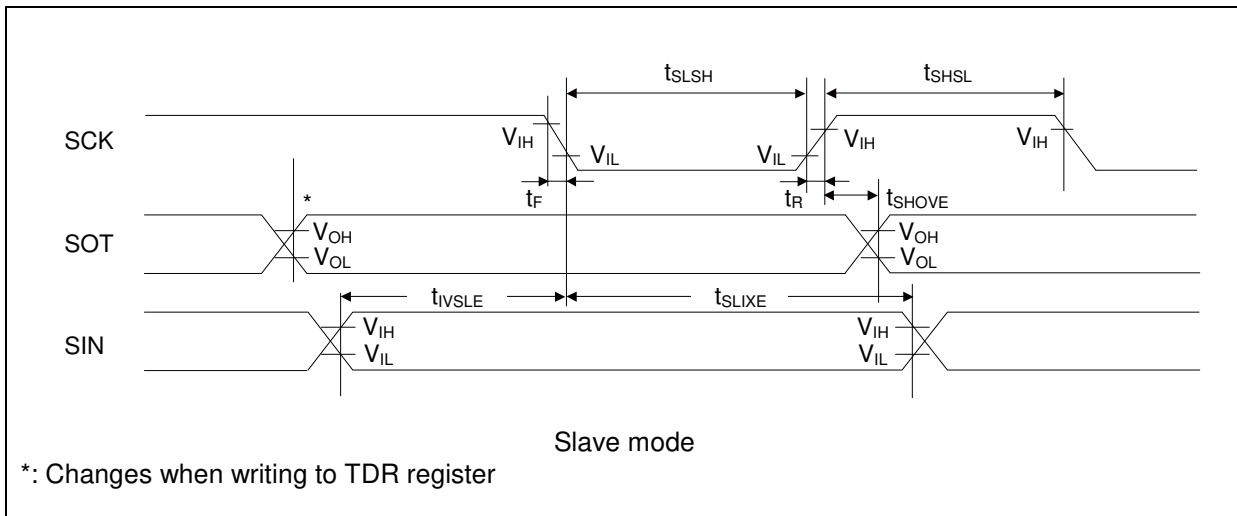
$t_{SLSH}$
$t_{SHSL}$
SCK
$V_{IH}$
$V_{IL}$
$V_{IL}$
$V_{IH}$
$V_{IH}$
$t_F$
$t_R$
$t_{SHOVE}$
*
SOT
$V_{OH}$
$V_{OL}$
$V_{OH}$
$V_{OL}$
$t_{IVSLE}$
$t_{SLIXE}$
SIN
$V_{IH}$
$V_{IL}$
$V_{IH}$
$V_{IL}$

Slave mode

*: Changes when writing to TDR register